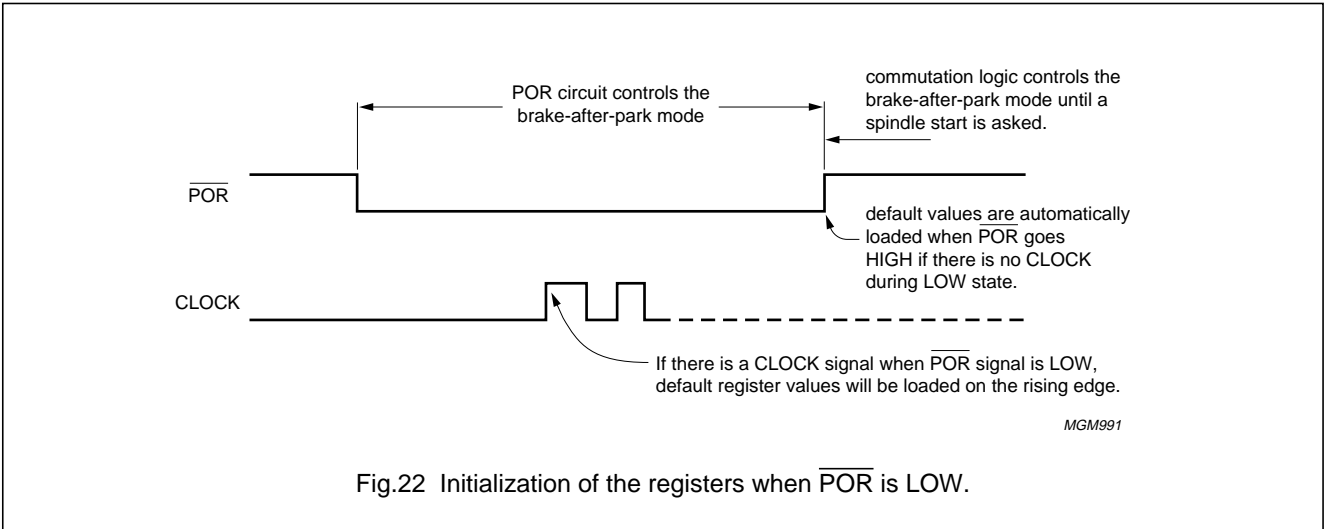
POR circuit controls the brake-after-park mode

commutation logic controls the brake-after-park mode until a spindle start is asked.

$\overline{\text{POR}}$

default values are automatically loaded when $\overline{\text{POR}}$ goes HIGH if there is no CLOCK during LOW state.

CLOCK

If there is a CLOCK signal when $\overline{\text{POR}}$ signal is LOW, default register values will be loaded on the rising edge.

MGM991

Fig.22 Initialization of the registers when $\overline{\text{POR}}$ is LOW.